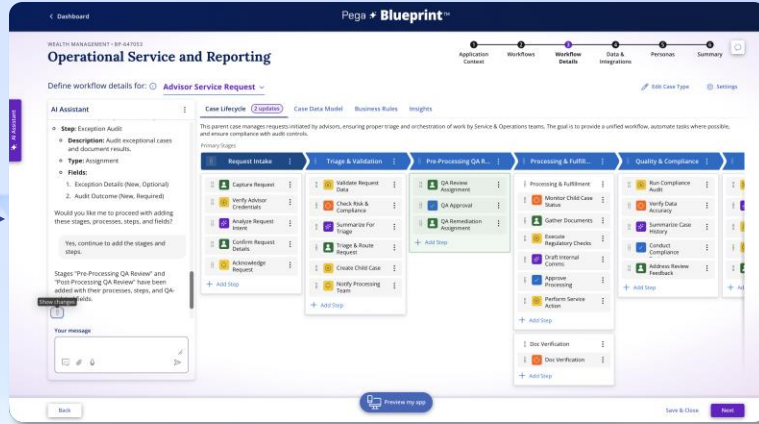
< Dashboard

Pega ✦ Blueprint™

WEALTH MANAGEMENT • BP-647053

Operational Service and Reporting

Application Context

Workflows

Workflow Details

Data & Integrations

Personas

Summary

Define workflow details for: ⓘ Advisor Service Request

Edit Case Type

Settings

AI Assistant

AI Assistant

• Step: Exception Audit

◦ Description: Audit exceptional cases and document results.

◦ Type: Assignment

◦ Fields:

1. Exception Details (New, Optional)

2. Audit Outcome (New, Required)

Would you like me to proceed with adding these stages, processes, steps, and fields?

Yes, continue to add the stages and steps.

Stages "Pre-Processing QA Review" and "Post-Processing QA Review" have been added with their processes, steps, and QA-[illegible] fields.

Show changes

Your message

Case Lifecycle (2 updates)

Case Data Model

Business Rules

Insights

This parent case manages requests initiated by advisors, ensuring proper triage and orchestration of work by Service & Operations teams. The goal is to provide a unified workflow, automate tasks where possible, and ensure compliance with audit controls.

Primary Stages

Request Intake

Capture Request

Verify Advisor Credentials

Analyze Request Intent

Confirm Request Details

Acknowledge Request

+ Add Step

Triage & Validation

Validate Request Data

Check Risk & Compliance

Summarize For Triage

Triage & Route Request

Create Child Case

Notify Processing Team

+ Add Step

Pre-Processing QA R...

QA Review Assignment

QA Approval

QA Remediation Assignment

+ Add Step

Processing & Fulfill...

Processing & Fulfillment

Monitor Child Case Status

Gather Documents

Execute Regulatory Checks

Draft Internal Comms

Approve Processing

Perform Service Action

+ Add Step

Doc Verification

Doc Verification

+ Add Step

Quality & Compliance

Run Compliance Audit

Verify Data Accuracy

Summarize Case History

Conduct Compliance

Address Review Feedback

+ Add Step

+ Ad

Back

Preview my app

Save & Close

Next